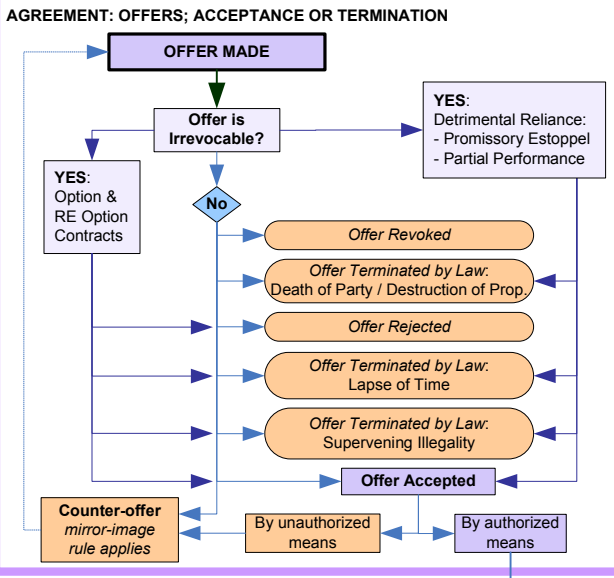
AGREEMENT: OFFERS; ACCEPTANCE OR TERMINATION

OFFER MADE

Offer is Irrevocable?

YES: Detrimental Reliance: - Promissory Estoppel - Partial Performance

YES: Option & RE Option Contracts

No

Offer Revoked

Offer Terminated by Law: Death of Party / Destruction of Prop.

Offer Rejected

Offer Terminated by Law: Lapse of Time

Offer Terminated by Law: Supervening Illegality

Offer Accepted

Counter-offer mirror-image rule applies

By unauthorized means

By authorized means